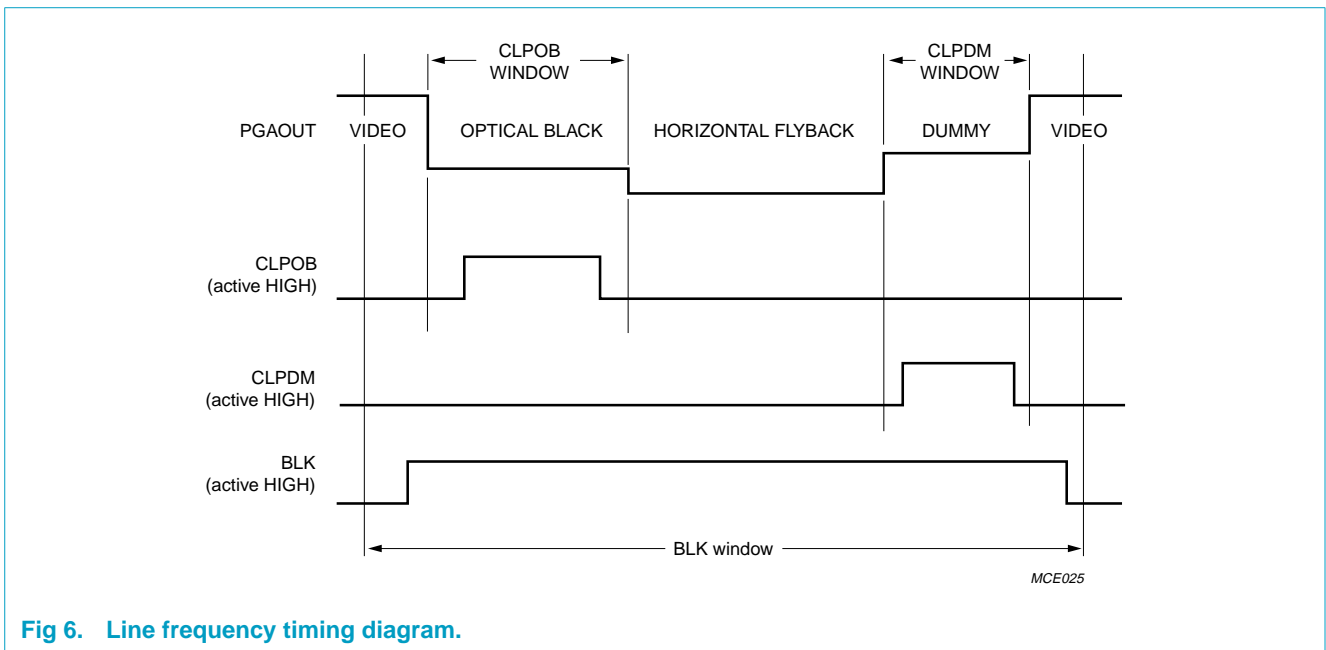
CLPOB WINDOW

CLPDM WINDOW

PGAOUT

VIDEO

OPTICAL BLACK

HORIZONTAL FLYBACK

DUMMY

VIDEO

CLPOB (active HIGH)

CLPDM (active HIGH)

BLK (active HIGH)

BLK window

MCE025

Fig 6. Line frequency timing diagram.